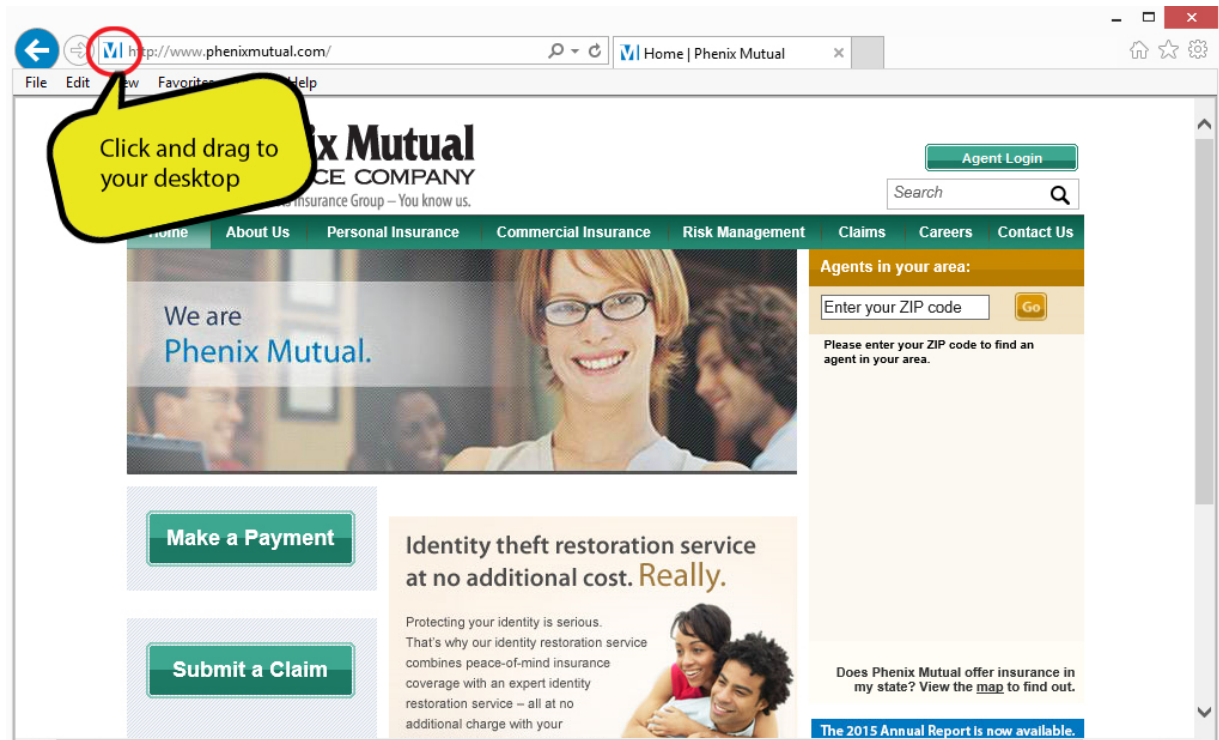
http://www.phenixmutual.com/

Home | Phenix Mutual

File Edit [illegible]ew Favorites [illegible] Help

Click and drag to your desktop

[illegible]ix Mutual
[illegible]CE COMPANY
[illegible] Insurance Group – You know us.

Agent Login

Search

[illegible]ome | About Us | Personal Insurance | Commercial Insurance | Risk Management | Claims | Careers | Contact Us

We are
Phenix Mutual.

Agents in your area:

Enter your ZIP code

Go

Please enter your ZIP code to find an agent in your area.

Make a Payment

Submit a Claim

Identity theft restoration service at no additional cost. Really.

Protecting your identity is serious. That's why our identity restoration service combines peace-of-mind insurance coverage with an expert identity restoration service – all at no additional charge with your

Does Phenix Mutual offer insurance in my state? View the map to find out.

The 2015 Annual Report is now available.